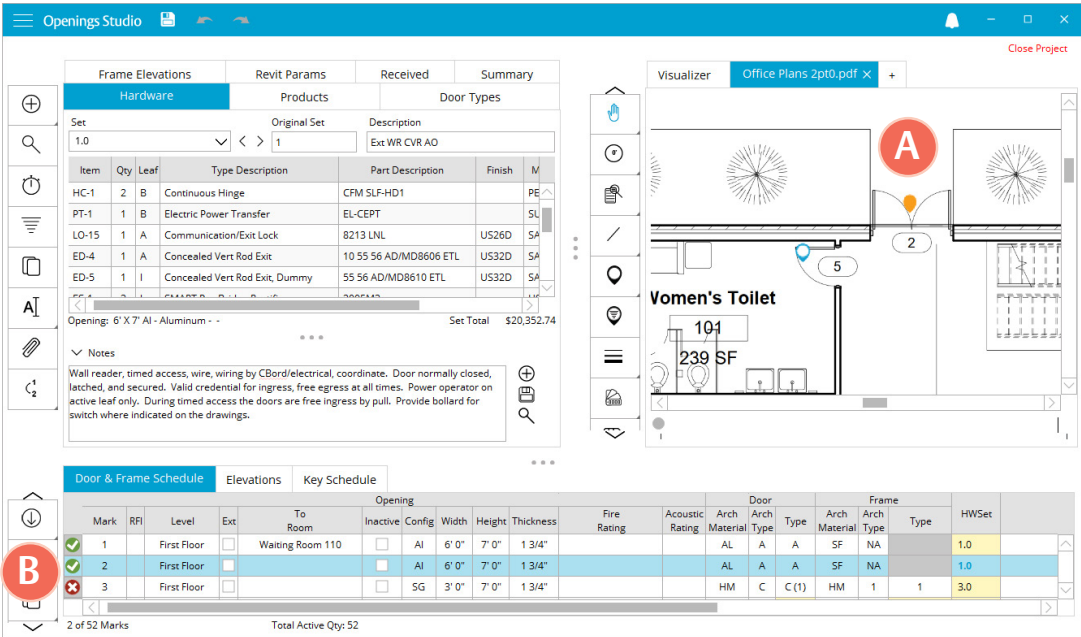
Openings Studio

Close Project

| Frame Elevations | Revit Params | Received | Summary |
|---|---|---|---|
| Hardware | Products | Door Types | |

Set
1.0
Original Set
1
Description
Ext WR CVR AO

| Item | Qty | Leaf | Type Description | Part Description | Finish | M |
|---|---|---|---|---|---|---|
| HC-1 | 2 | B | Continuous Hinge | CFM SLF-HD1 | | PE |
| PT-1 | 1 | B | Electric Power Transfer | EL-CEPT | | SU |
| LO-15 | 1 | A | Communication/Exit Lock | 8213 LNL | US26D | SA |
| ED-4 | 1 | A | Concealed Vert Rod Exit | 10 55 56 AD/MD8606 ETL | US32D | SA |
| ED-5 | 1 | I | Concealed Vert Rod Exit, Dummy | 55 56 AD/MD8610 ETL | US32D | SA |

Opening: 6' X 7' Al - Aluminum - -
Set Total $20,352.74

Notes
Wall reader, timed access, wire, wiring by CBord/electrical, coordinate. Door normally closed, latched, and secured. Valid credential for ingress, free egress at all times. Power operator on active leaf only. During timed access the doors are free ingress by pull. Provide bollard for switch where indicated on the drawings.

Visualizer | Office Plans 2pt0.pdf × | +

A
2
5
Women's Toilet
101
239 SF

Door & Frame Schedule | Elevations | Key Schedule

B

| | Mark | RFI | Level | Ext | To Room | Inactive | Config | Width | Height | Thickness | Fire Rating | Acoustic Rating | Door Arch Material | Door Arch Type | Door Type | Frame Arch Material | Frame Arch Type | Frame Type | HWSet |
|---|---|---|---|---|---|---|---|---|---|---|---|---|---|---|---|---|---|---|---|
| | 1 | | First Floor | | Waiting Room 110 | | Al | 6' 0" | 7' 0" | 1 3/4" | | | AL | A | A | SF | NA | | 1.0 |
| | 2 | | First Floor | | | | Al | 6' 0" | 7' 0" | 1 3/4" | | | AL | A | A | SF | NA | | 1.0 |
| | 3 | | First Floor | | | | SG | 3' 0" | 7' 0" | 1 3/4" | | | HM | C | C (1) | HM | 1 | 1 | 3.0 |

2 of 52 Marks
Total Active Qty: 52